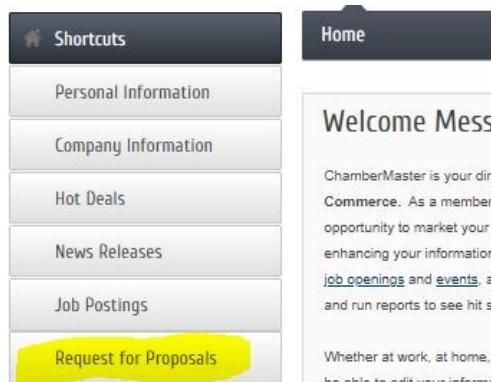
Shortcuts

Personal Information

Company Information

Hot Deals

News Releases

Job Postings

Request for Proposals

Home

Welcome Mess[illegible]

ChamberMaster is your dir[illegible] Commerce. As a member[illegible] opportunity to market your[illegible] enhancing your information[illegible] job openings and events, a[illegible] and run reports to see hit s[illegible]

Whether at work, at home, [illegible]